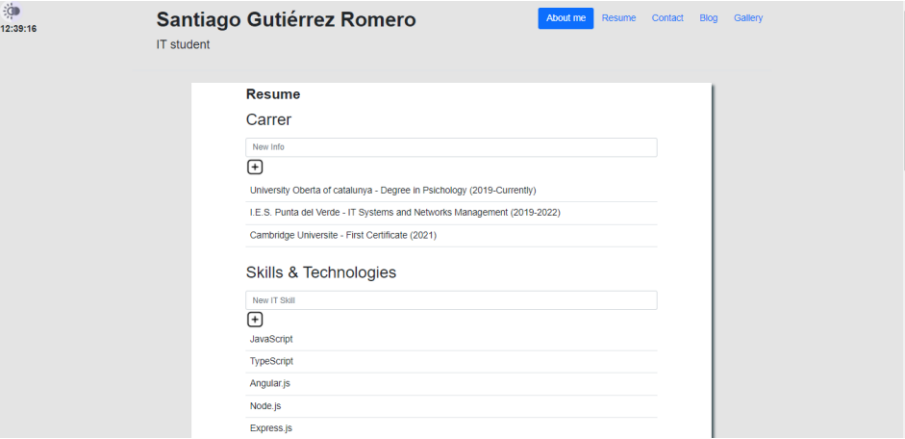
12:39:16

Santiago Gutiérrez Romero

IT student

About me Resume Contact Blog Gallery

Resume

Carrer

New Info

University Oberta of catalunya - Degree in Psichology (2019-Currently)

I.E.S. Punta del Verde - IT Systems and Networks Management (2019-2022)

Cambridge Universite - First Certificate (2021)

Skills & Technologies

New IT Skill

JavaScript

TypeScript

Angular.js

Node.js

Express.js